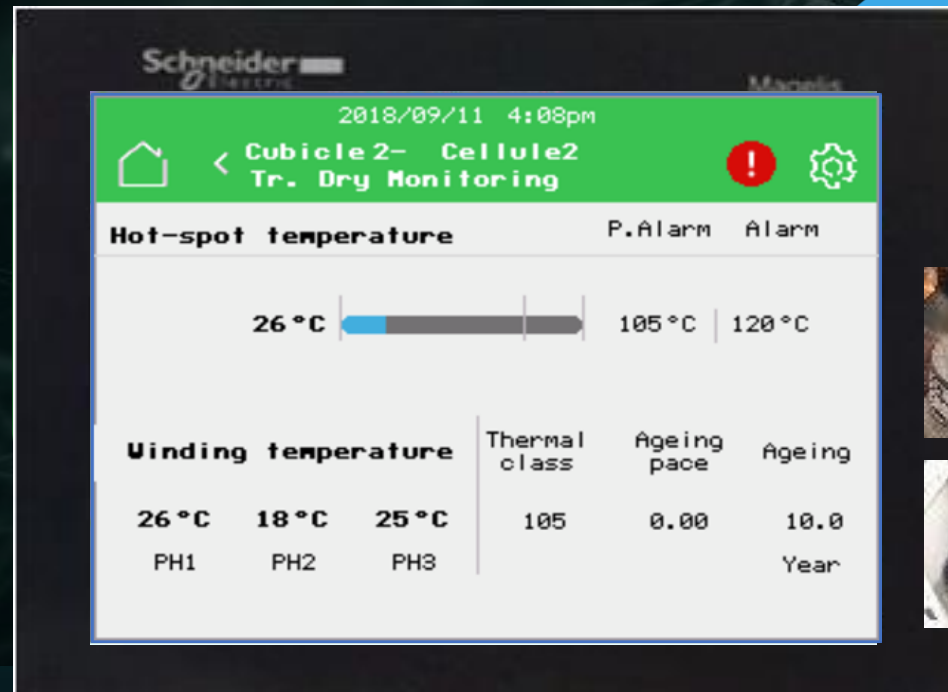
Schneider Electric

Magelis

2018/09/11 4:08pm

Cubicle2- Cellule2
Tr. Dry Monitoring

!

Hot-spot temperature

P.Alarm Alarm

26°C

105°C 120°C

Winding temperature

Thermal class

Ageing pace

Ageing

26°C 18°C 25°C

105

0.00

10.0

PH1 PH2 PH3

Year